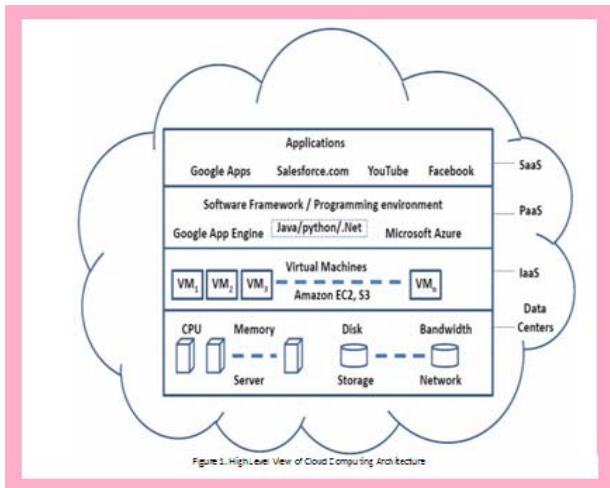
Applications

Google Apps Salesforce.com YouTube Facebook

SaaS

Software Framework / Programming environment

Google App Engine Java/python/.Net Microsoft Azure

PaaS

$VM_1$ $VM_2$ $VM_3$ Virtual Machines $VM_n$

Amazon EC2, S3

IaaS

Data Centers

CPU Memory Disk Bandwidth

Server Storage Network

Figure 1. High Level View of Cloud Computing Architecture